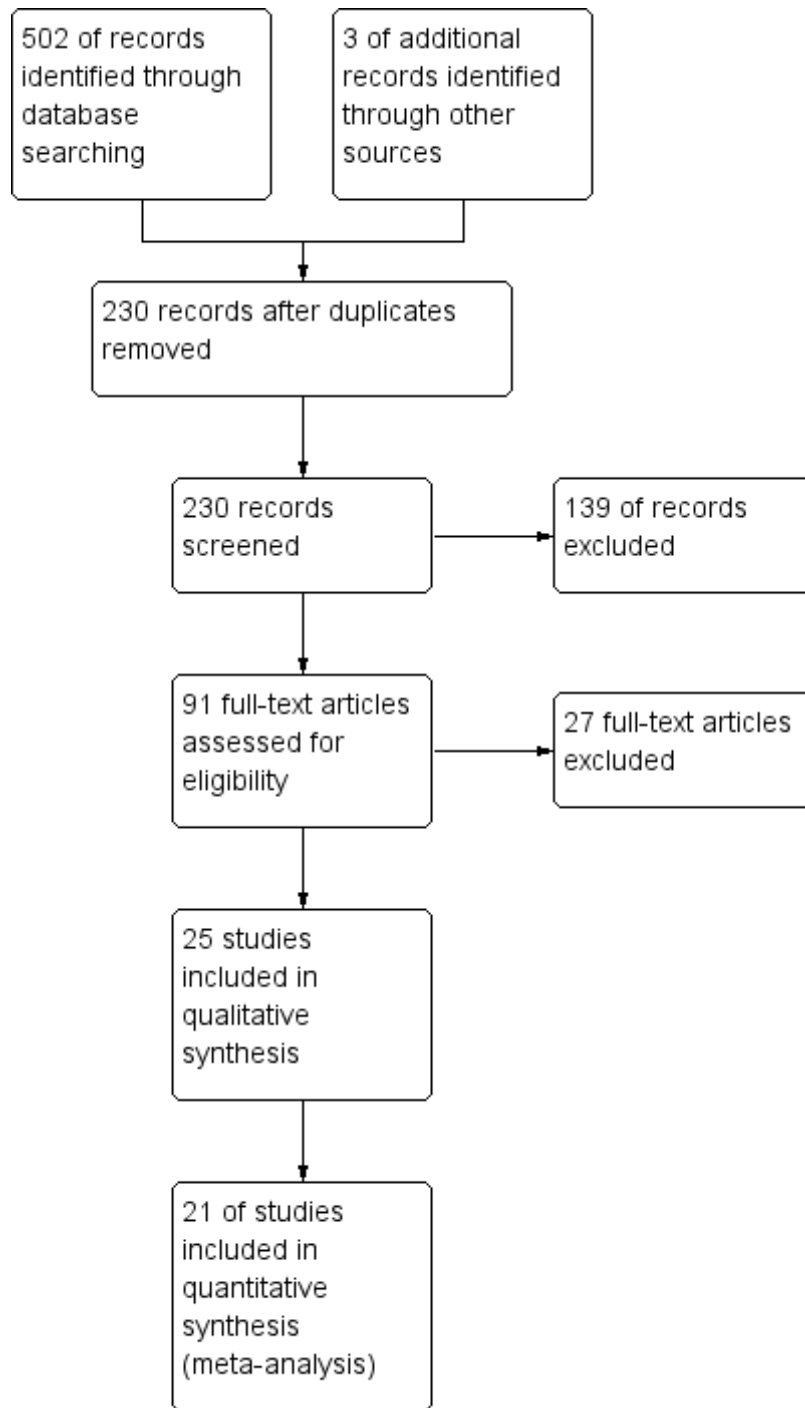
502 of records identified through database searching

3 of additional records identified through other sources

230 records after duplicates removed

230 records screened

139 of records excluded

91 full-text articles assessed for eligibility

27 full-text articles excluded

25 studies included in qualitative synthesis

21 of studies included in quantitative synthesis (meta-analysis)